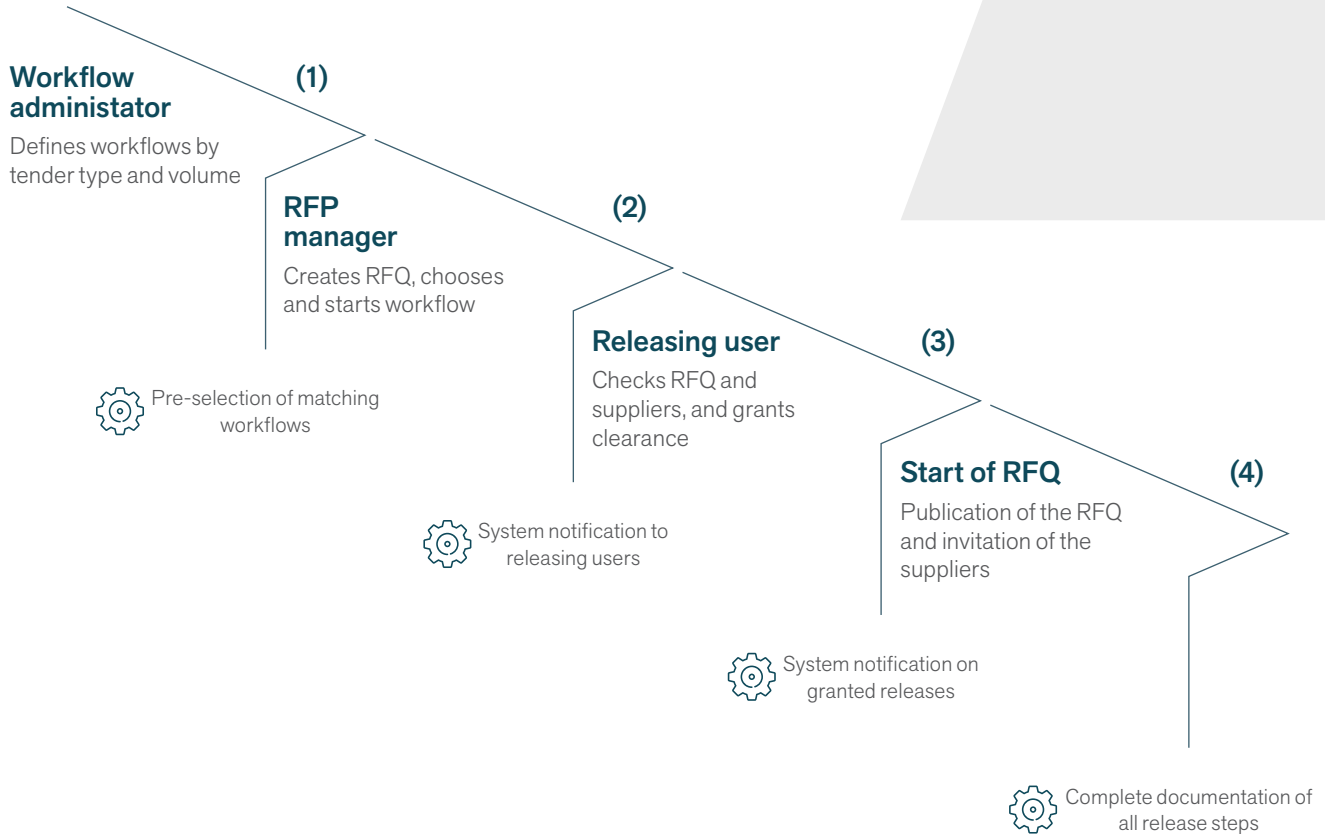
Workflow administator

(1)

Defines workflows by tender type and volume

RFP manager

(2)

Creates RFQ, chooses and starts workflow

Pre-selection of matching workflows

Releasing user

(3)

Checks RFQ and suppliers, and grants clearance

System notification to releasing users

Start of RFQ

(4)

Publication of the RFQ and invitation of the suppliers

System notification on granted releases

Complete documentation of all release steps